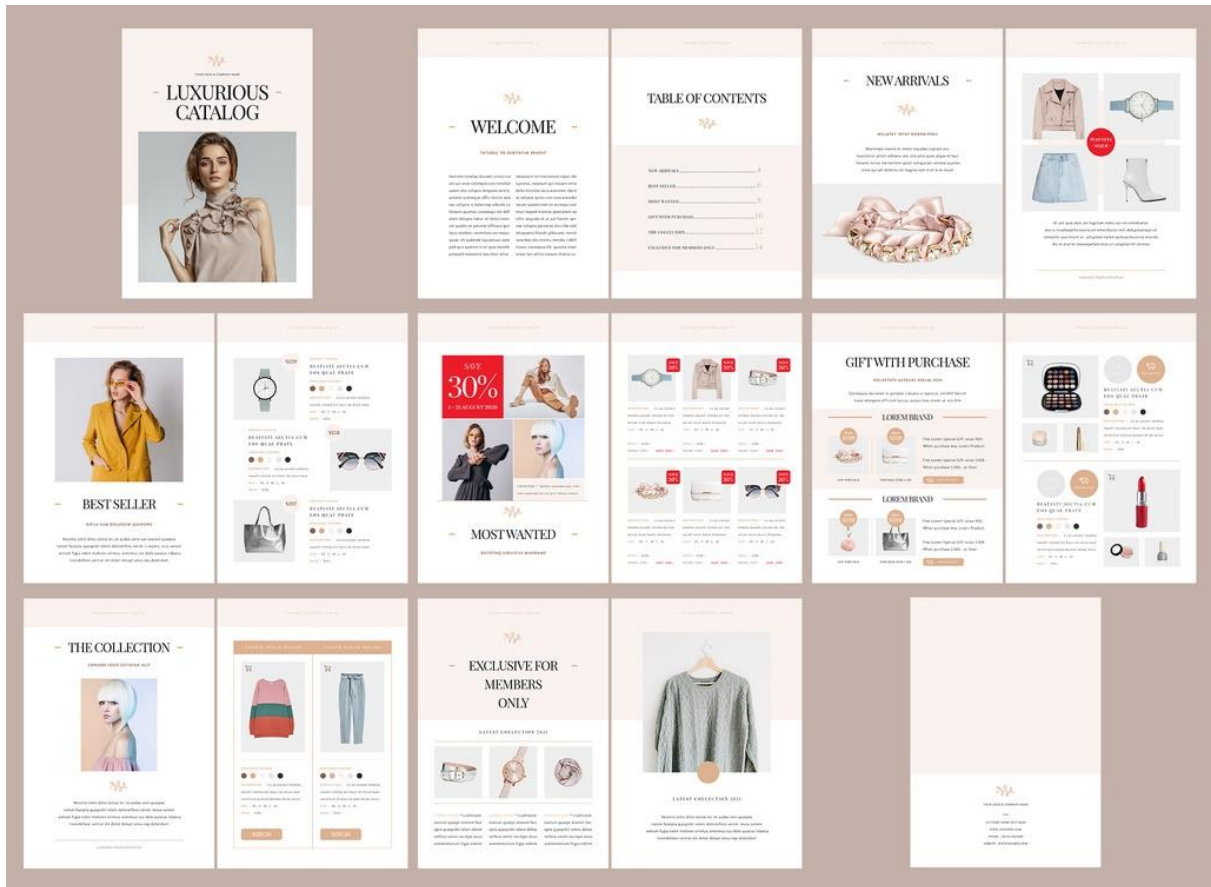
LUXURIOUS CATALOG

WELCOME

TABLE OF CONTENTS

NEW ARRIVALS

BEST SELLER

SAVE 30%

MOST WANTED

GIFT WITH PURCHASE

LOREM BRAND

LOREM BRAND

THE COLLECTION

EXCLUSIVE FOR MEMBERS ONLY

LATEST COLLECTION 2021

LATEST COLLECTION 2021